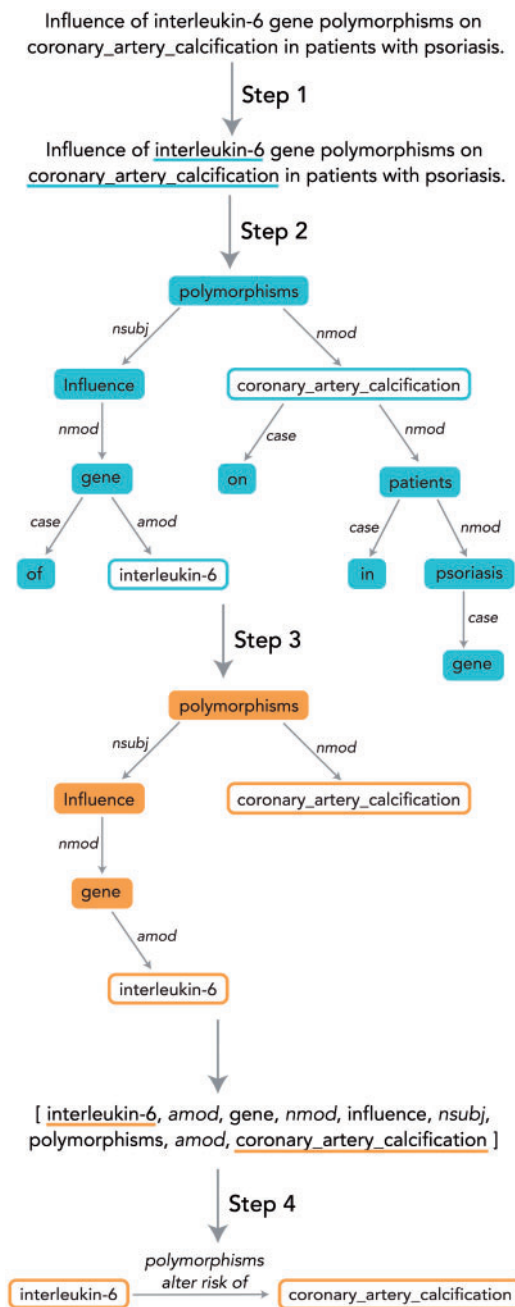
Influence of interleukin-6 gene polymorphisms on coronary_artery_calcification in patients with psoriasis.

Step 1

Influence of interleukin-6 gene polymorphisms on coronary_artery_calcification in patients with psoriasis.

Step 2

polymorphisms

nsubj

nmod

Influence

coronary_artery_calcification

nmod

case

nmod

gene

on

patients

case

amod

case

nmod

of

interleukin-6

in

psoriasis

case

gene

Step 3

polymorphisms

nsubj

nmod

Influence

coronary_artery_calcification

nmod

gene

amod

interleukin-6

[ interleukin-6, amod, gene, nmod, influence, nsubj, polymorphisms, amod, coronary_artery_calcification ]

Step 4

interleukin-6

polymorphisms alter risk of

coronary_artery_calcification